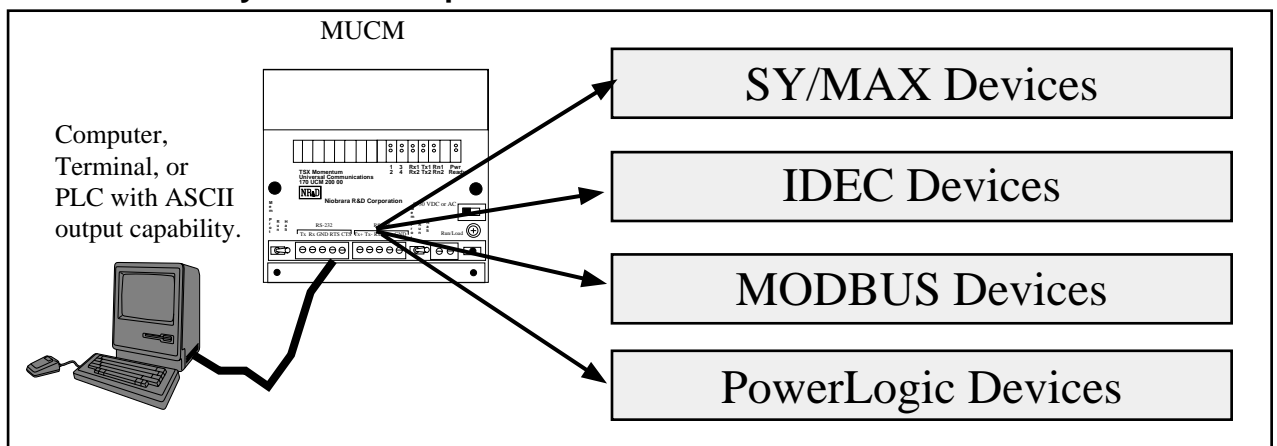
MUCM

Computer, Terminal, or PLC with ASCII output capability.

1 3 Rx1 Tx1 Rn1 Pwr
2 4 Rx2 Tx2 Rn2 Ready

TSX Momentum
Universal Communications
170 UCM 200 00

NR&D

Niobrara R&D Corporation

VDC or AC

RS-232
Tx Rx GND RTS CTS

Run/Load

SY/MAX Devices

IDEC Devices

MODBUS Devices

PowerLogic Devices